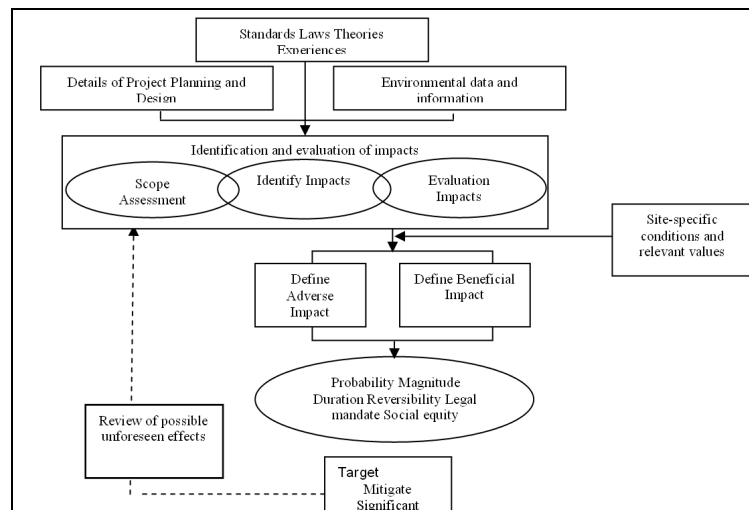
Standards Laws Theories Experiences

Details of Project Planning and Design

Environmental data and information

Identification and evaluation of impacts

Scope Assessment

Identify Impacts

Evaluation Impacts

Site-specific conditions and relevant values

Define Adverse Impact

Define Beneficial Impact

Probability Magnitude Duration Reversibility Legal mandate Social equity

Review of possible unforeseen effects

Target

Mitigate Significant